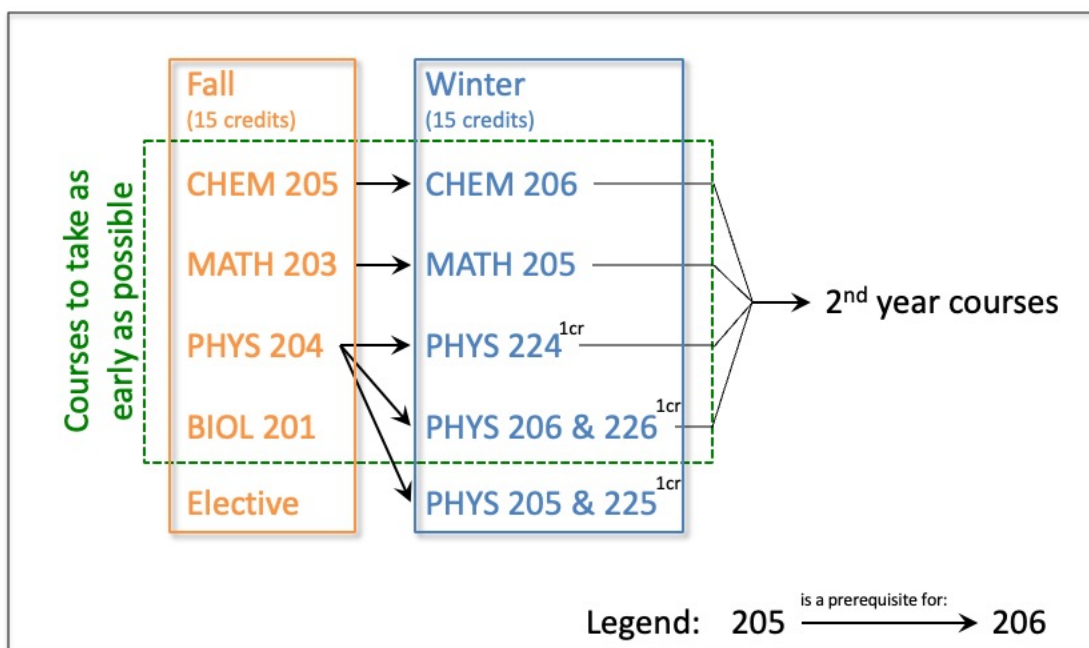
Courses to take as early as possible

Fall
(15 credits)
CHEM 205
MATH 203
PHYS 204
BIOL 201
Elective

Winter
(15 credits)
CHEM 206
MATH 205
PHYS 224$^{1cr}$
PHYS 206 & 226$^{1cr}$
PHYS 205 & 225$^{1cr}$

2$^{nd}$ year courses

Legend: 205 is a prerequisite for: 206